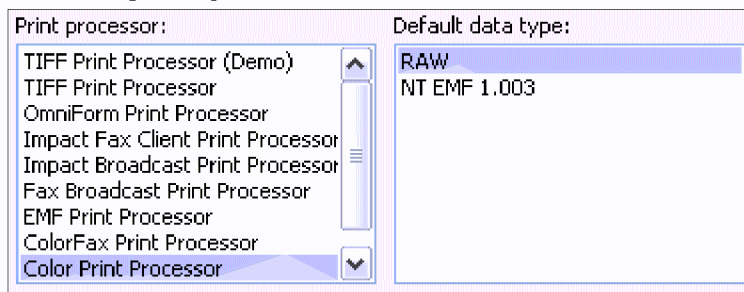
Print processor:

TIFF Print Processor (Demo)
TIFF Print Processor
OmniForm Print Processor
Impact Fax Client Print Processor
Impact Broadcast Print Processor
Fax Broadcast Print Processor
EMF Print Processor
ColorFax Print Processor
Color Print Processor

Default data type:

RAW
NT EMF 1.003